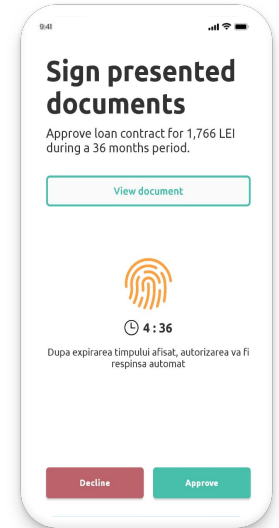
9:41

Sign presented documents

Approve loan contract for 1,766 LEI during a 36 months period.

View document

4 : 36

Dupa expirarea timpului afisat, autorizarea va fi respinsa automat

Decline

Approve